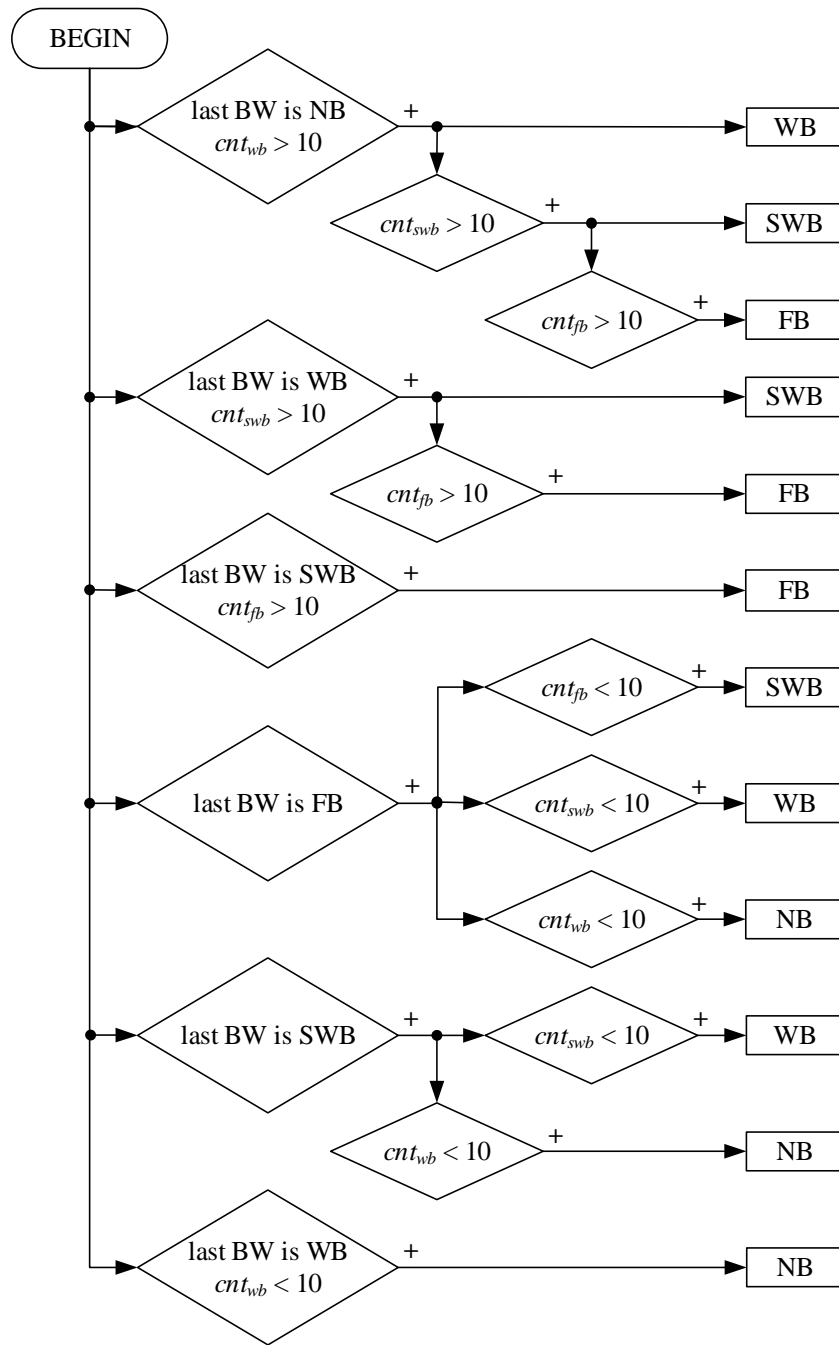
BEGIN

last BW is NB
$cnt_{wb} > 10$
+
WB

$cnt_{swb} > 10$
+
SWB

$cnt_{fb} > 10$
+
FB

last BW is WB
$cnt_{swb} > 10$
+
SWB

$cnt_{fb} > 10$
+
FB

last BW is SWB
$cnt_{fb} > 10$
+
FB

$cnt_{fb} < 10$
+
SWB

last BW is FB
+

$cnt_{swb} < 10$
+
WB

$cnt_{wb} < 10$
+
NB

last BW is SWB
+
$cnt_{swb} < 10$
+
WB

$cnt_{wb} < 10$
+
NB

last BW is WB
$cnt_{wb} < 10$
+
NB